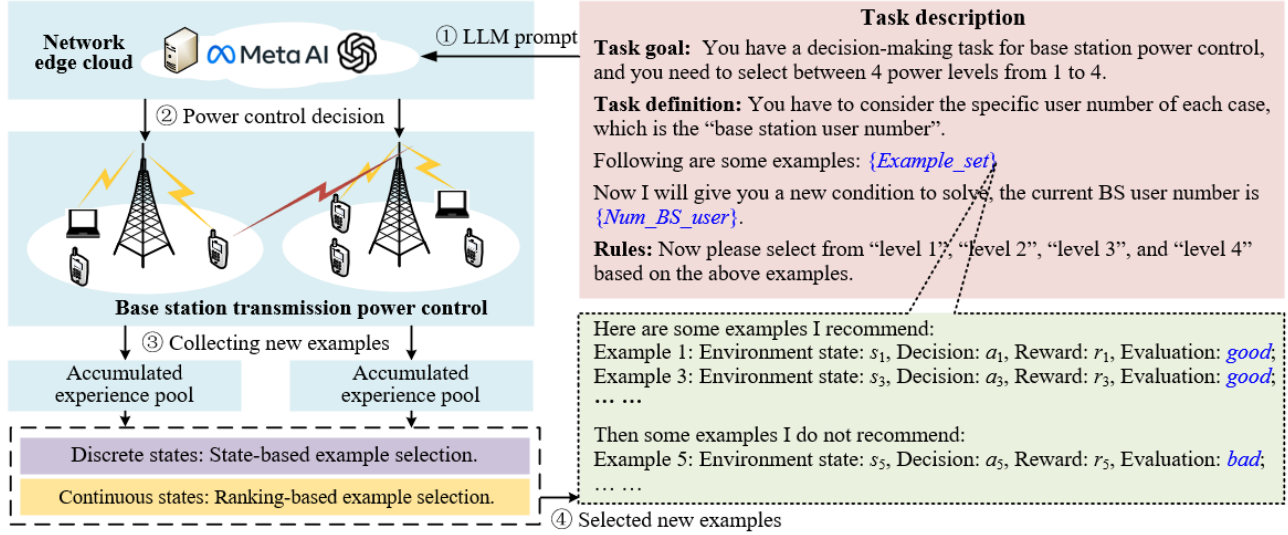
Network edge cloud

Meta AI

① LLM prompt

② Power control decision

Base station transmission power control

③ Collecting new examples

Accumulated experience pool

Accumulated experience pool

Discrete states: State-based example selection.

Continuous states: Ranking-based example selection.

④ Selected new examples

Task description

**Task goal:** You have a decision-making task for base station power control, and you need to select between 4 power levels from 1 to 4.

**Task definition:** You have to consider the specific user number of each case, which is the "base station user number".

Following are some examples: {*Example_set*}

Now I will give you a new condition to solve, the current BS user number is {*Num_BS_user*}.

**Rules:** Now please select from "level 1", "level 2", "level 3", and "level 4" based on the above examples.

Here are some examples I recommend:
Example 1: Environment state: $s_1$, Decision: $a_1$, Reward: $r_1$, Evaluation: *good*;
Example 3: Environment state: $s_3$, Decision: $a_3$, Reward: $r_3$, Evaluation: *good*;
… …

Then some examples I do not recommend:
Example 5: Environment state: $s_5$, Decision: $a_5$, Reward: $r_5$, Evaluation: *bad*;
… …